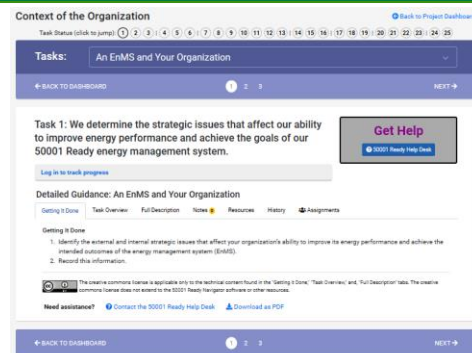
Context of the Organization

Back to Project Dashboard

Task Status (click to jump): 1 2 3 4 5 6 7 8 9 10 11 12 13 14 15 16 17 18 19 20 21 22 23 24 25

Tasks: An EnMS and Your Organization

← BACK TO DASHBOARD 1 2 3 NEXT →

Task 1: We determine the strategic issues that affect our ability to improve energy performance and achieve the goals of our 50001 Ready energy management system.

Get Help

50001 Ready Help Desk

Log in to track progress

Detailed Guidance: An EnMS and Your Organization

Getting It Done | Task Overview | Full Description | Notes | Resources | History | Assignments

Getting It Done

1. Identify the external and internal strategic issues that affect your organization's ability to improve its energy performance and achieve the intended outcomes of the energy management system (EnMS).
2. Record this information.

The creative commons license is applicable only to the technical content found in the "Getting it Done," "Task Overview," and "Full Description" tabs. The creative commons license does not extend to the 50001 Ready Navigator software or other resources.

Need assistance? Contact the 50001 Ready Help Desk Download as PDF

← BACK TO DASHBOARD 1 2 3 NEXT →